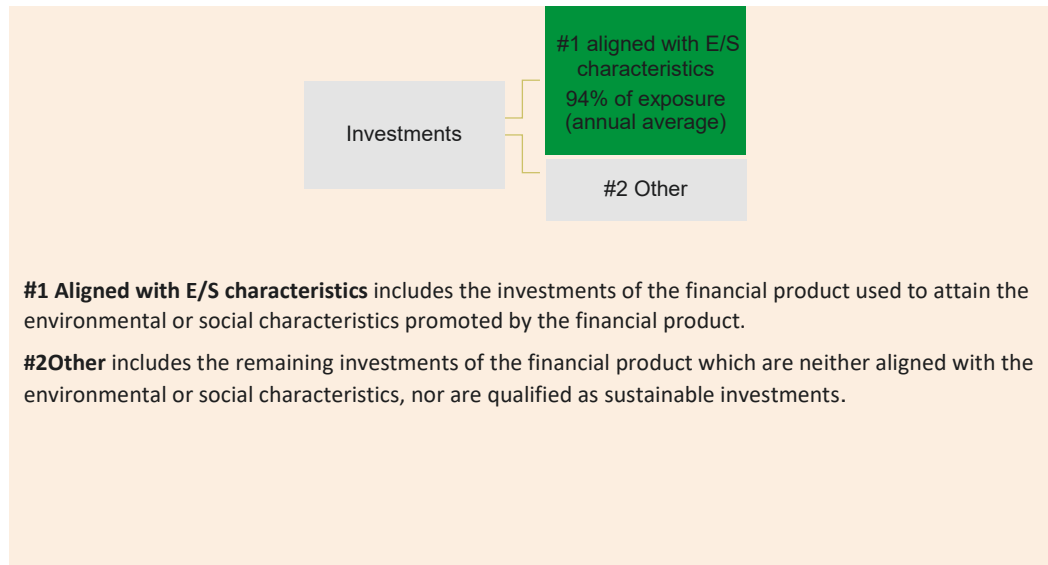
Investments

#1 aligned with E/S characteristics
94% of exposure (annual average)

#2 Other

**#1 Aligned with E/S characteristics** includes the investments of the financial product used to attain the environmental or social characteristics promoted by the financial product.

**#2Other** includes the remaining investments of the financial product which are neither aligned with the environmental or social characteristics, nor are qualified as sustainable investments.